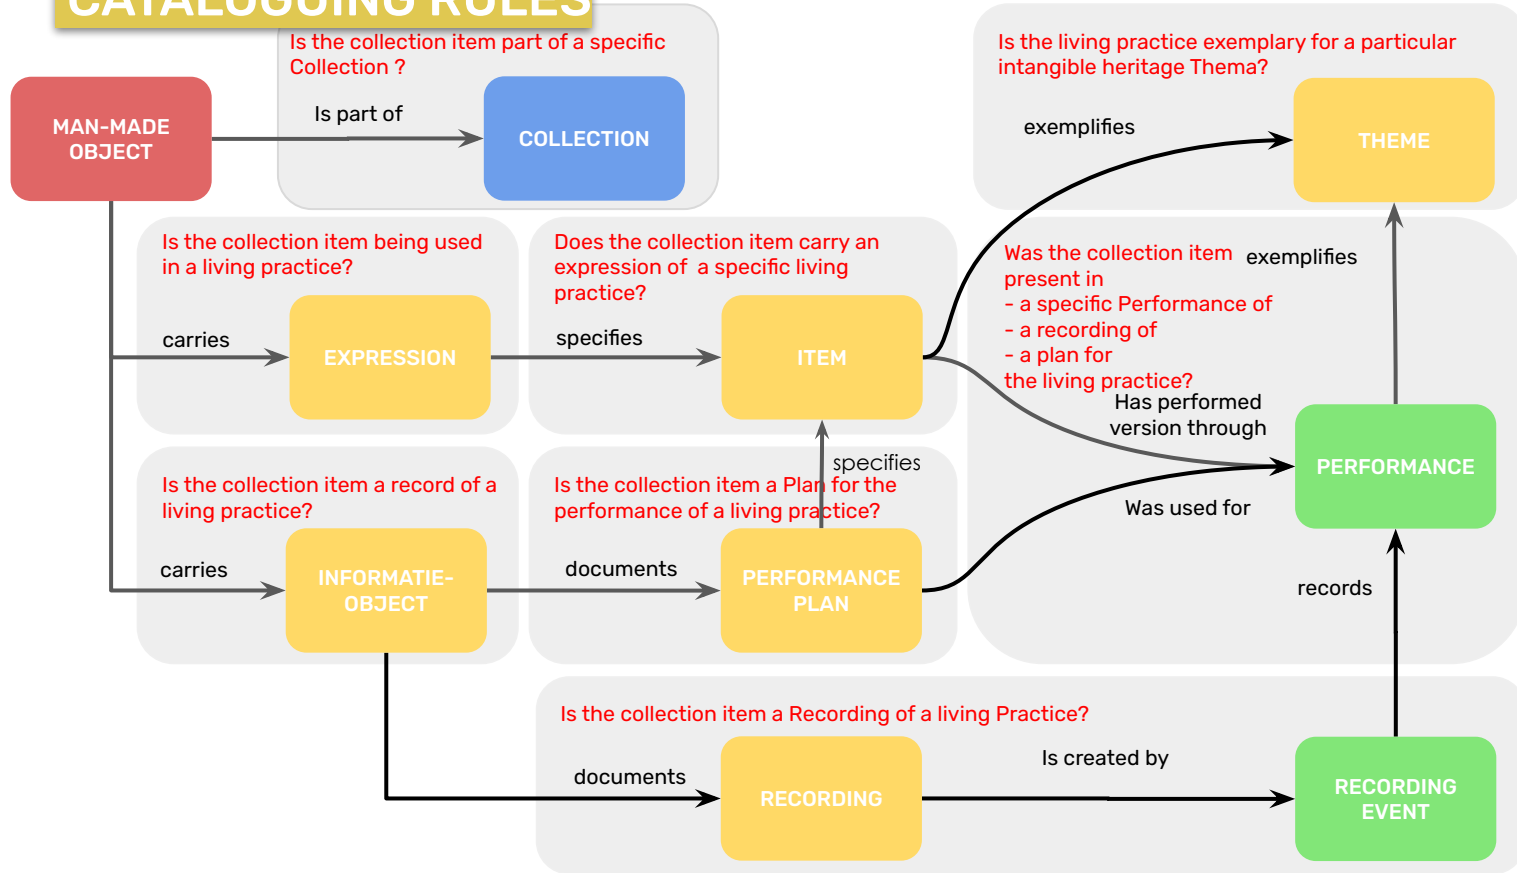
CATALOGUING RULES

Is the collection item part of a specific Collection ?

MAN-MADE OBJECT

Is part of

COLLECTION

Is the living practice exemplary for a particular intangible heritage Thema?

exemplifies

THEME

Is the collection item being used in a living practice?

carries

EXPRESSION

Does the collection item carry an expression of a specific living practice?

specifies

ITEM

Was the collection item present in
- a specific Performance of
- a recording of
- a plan for
the living practice?

exemplifies

Has performed version through

PERFORMANCE

Is the collection item a record of a living practice?

carries

INFORMATIE-OBJECT

specifies

Is the collection item a Plan for the performance of a living practice?

documents

PERFORMANCE PLAN

Was used for

records

Is the collection item a Recording of a living Practice?

documents

RECORDING

Is created by

RECORDING EVENT